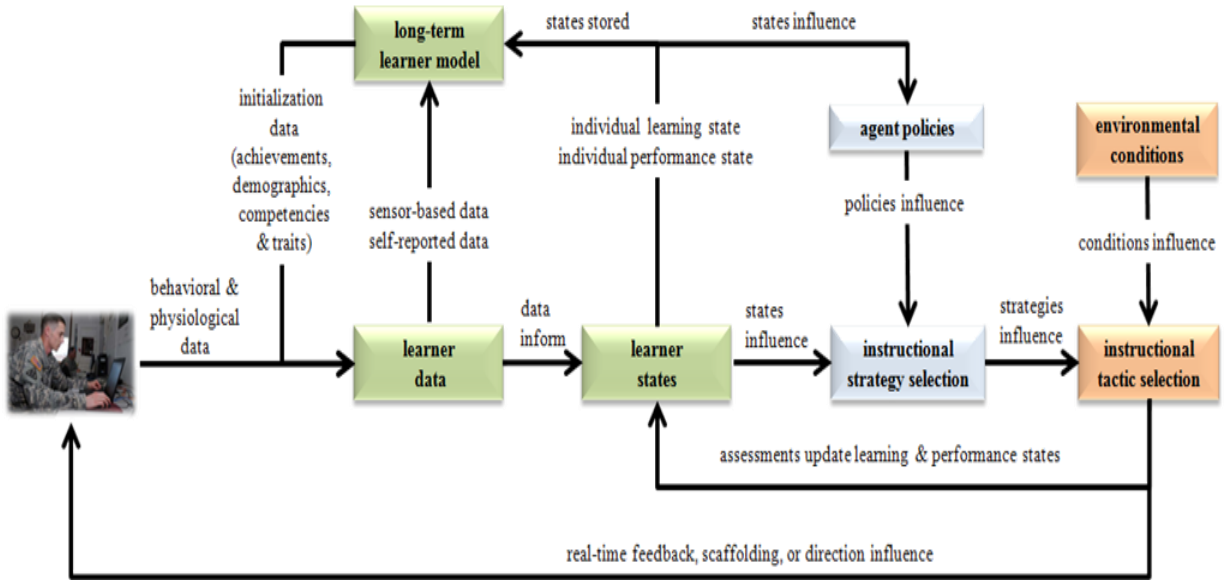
long-term learner model

states stored

states influence

initialization data (achievements, demographics, competencies & traits)

individual learning state
individual performance state

agent policies

environmental conditions

sensor-based data
self-reported data

policies influence

conditions influence

behavioral & physiological data

data inform

states influence

strategies influence

learner data

learner states

instructional strategy selection

instructional tactic selection

assessments update learning & performance states

real-time feedback, scaffolding, or direction influence